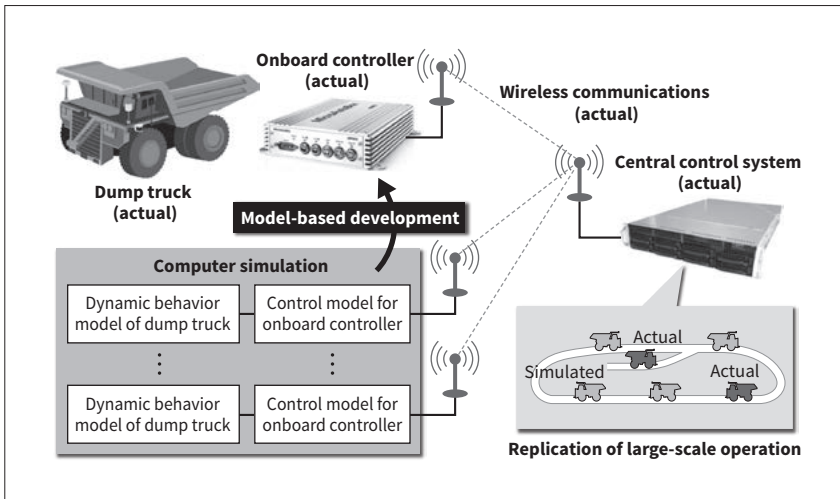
Onboard controller (actual)

Wireless communications (actual)

Central control system (actual)

Dump truck (actual)

Model-based development

Computer simulation

Dynamic behavior model of dump truck

Control model for onboard controller

⋮

⋮

Dynamic behavior model of dump truck

Control model for onboard controller

Actual

Simulated

Actual

Replication of large-scale operation